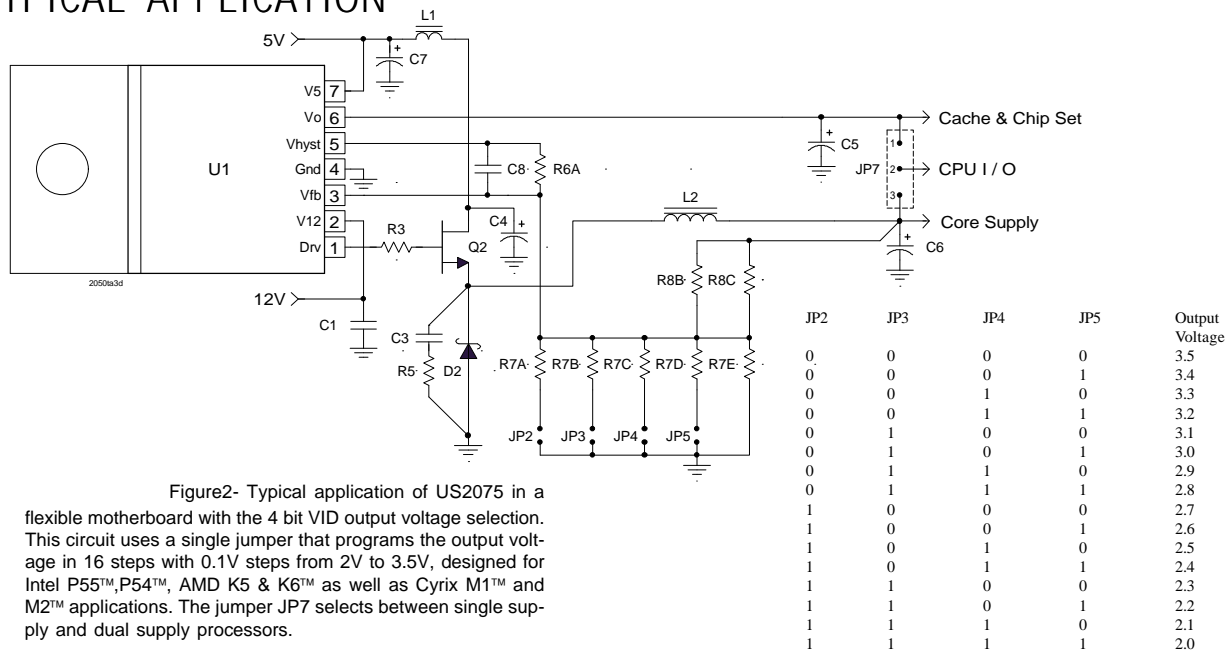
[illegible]YPICAL APPLICATION

5V
L1
C7
V5 7
Vo 6
Vhyst 5
Gnd 4
Vfb 3
V12 2
Drv 1
U1
2050ta3d
12V
C1
C8
R6A
C4
R3
Q2
C3
R5
D2
L2
C5
JP7
1
2
3
Cache & Chip Set
CPU I / O
Core Supply
C6
R8B
R8C
R7A
R7B
R7C
R7D
R7E
JP2
JP3
JP4
JP5

| JP2 | JP3 | JP4 | JP5 | Output Voltage |
|---|---|---|---|---|
| 0 | 0 | 0 | 0 | 3.5 |
| 0 | 0 | 0 | 1 | 3.4 |
| 0 | 0 | 1 | 0 | 3.3 |
| 0 | 0 | 1 | 1 | 3.2 |
| 0 | 1 | 0 | 0 | 3.1 |
| 0 | 1 | 0 | 1 | 3.0 |
| 0 | 1 | 1 | 0 | 2.9 |
| 0 | 1 | 1 | 1 | 2.8 |
| 1 | 0 | 0 | 0 | 2.7 |
| 1 | 0 | 0 | 1 | 2.6 |
| 1 | 0 | 1 | 0 | 2.5 |
| 1 | 0 | 1 | 1 | 2.4 |
| 1 | 1 | 0 | 0 | 2.3 |
| 1 | 1 | 0 | 1 | 2.2 |
| 1 | 1 | 1 | 0 | 2.1 |
| 1 | 1 | 1 | 1 | 2.0 |

Figure2- Typical application of US2075 in a flexible motherboard with the 4 bit VID output voltage selection. This circuit uses a single jumper that programs the output voltage in 16 steps with 0.1V steps from 2V to 3.5V, designed for Intel P55™,P54™, AMD K5 & K6™ as well as Cyrix M1™ and M2™ applications. The jumper JP7 selects between single supply and dual supply processors.